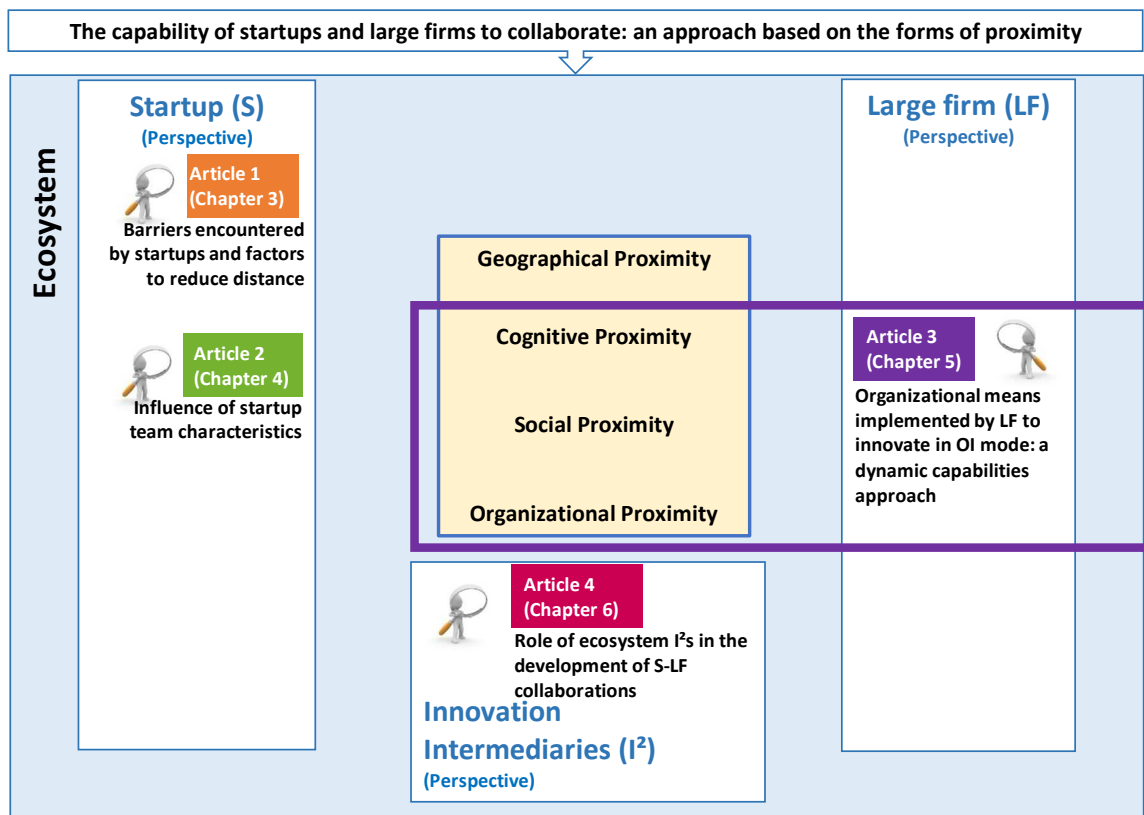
The capability of startups and large firms to collaborate: an approach based on the forms of proximity

Ecosystem

Startup (S)
(Perspective)

Article 1
(Chapter 3)
Barriers encountered by startups and factors to reduce distance

Article 2
(Chapter 4)
Influence of startup team characteristics

Geographical Proximity

Cognitive Proximity

Social Proximity

Organizational Proximity

Large firm (LF)
(Perspective)

Article 3
(Chapter 5)
Organizational means implemented by LF to innovate in OI mode: a dynamic capabilities approach

Article 4
(Chapter 6)
Role of ecosystem I²s in the development of S-LF collaborations

Innovation Intermediaries (I²)
(Perspective)